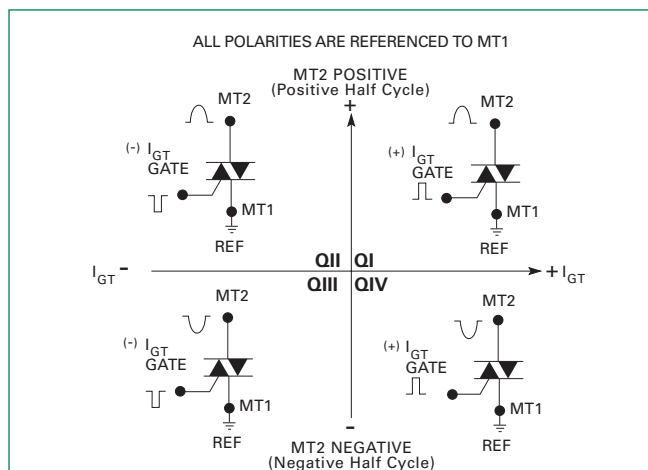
ALL POLARITIES ARE REFERENCED TO MT1

MT2 POSITIVE
(Positive Half Cycle)

+

MT2

(-) $I_{GT}$
GATE

MT1

REF

MT2

(+) $I_{GT}$
GATE

MT1

REF

$I_{GT}$ -

QII

QI

+ $I_{GT}$

QIII

QIV

MT2

(-) $I_{GT}$
GATE

MT1

REF

MT2

(+) $I_{GT}$
GATE

MT1

REF

-

MT2 NEGATIVE
(Negative Half Cycle)